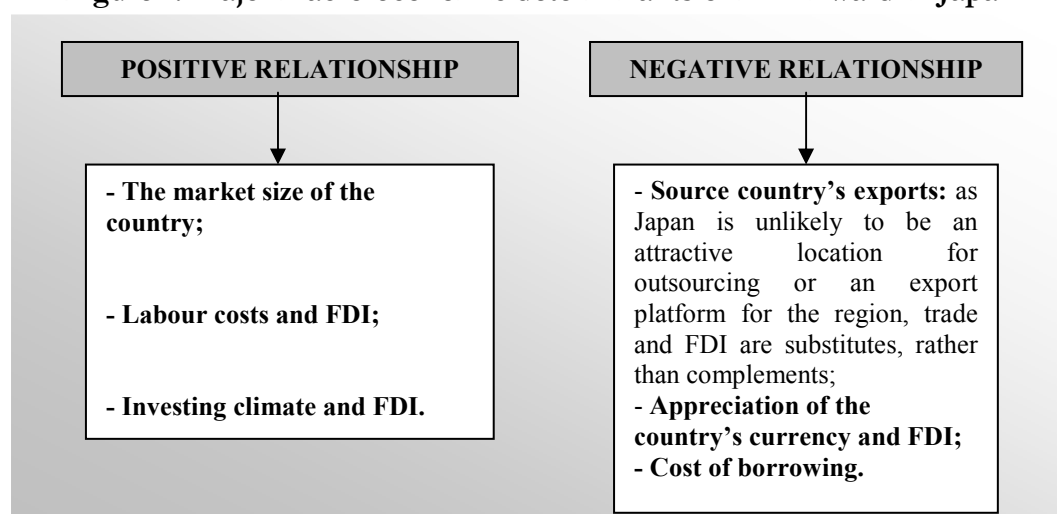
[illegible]

POSITIVE RELATIONSHIP

NEGATIVE RELATIONSHIP

- The market size of the country;

- Labour costs and FDI;

- Investing climate and FDI.

- Source country's exports: as Japan is unlikely to be an attractive location for outsourcing or an export platform for the region, trade and FDI are substitutes, rather than complements;
- Appreciation of the country's currency and FDI;
- Cost of borrowing.